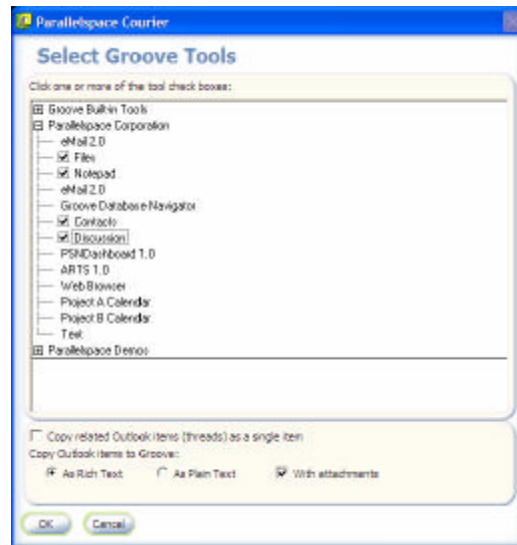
Parallelspace Courier

Select Groove Tools

Click one or more of the tool check boxes:

Groove Builtin Tools
Parallelspace Corporation
eMail 2.0
Files
Notepad
eMail 2.0
Groove Database Navigator
Contacts
Discussion
PSNDashboard 1.0
ARTS 1.0
Web Browser
Project A Calendar
Project B Calendar
Test
Parallelspace Demos

Copy related Outlook items (threads) as a single item
Copy Outlook items to Groove:
As Rich Text
As Plain Text
With attachments

OK
Cancel